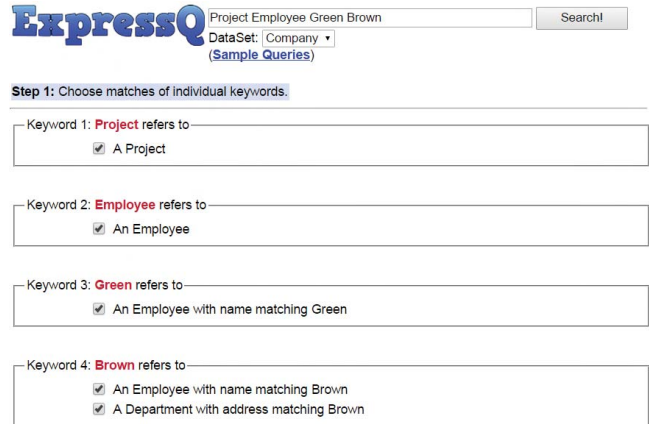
ExpressQ

Project Employee Green Brown

Search!

DataSet: Company ▾

(Sample Queries)

Step 1: Choose matches of individual keywords.

Keyword 1: Project refers to

A Project

Keyword 2: Employee refers to

An Employee

Keyword 3: Green refers to

An Employee with name matching Green

Keyword 4: Brown refers to

An Employee with name matching Brown

A Department with address matching Brown